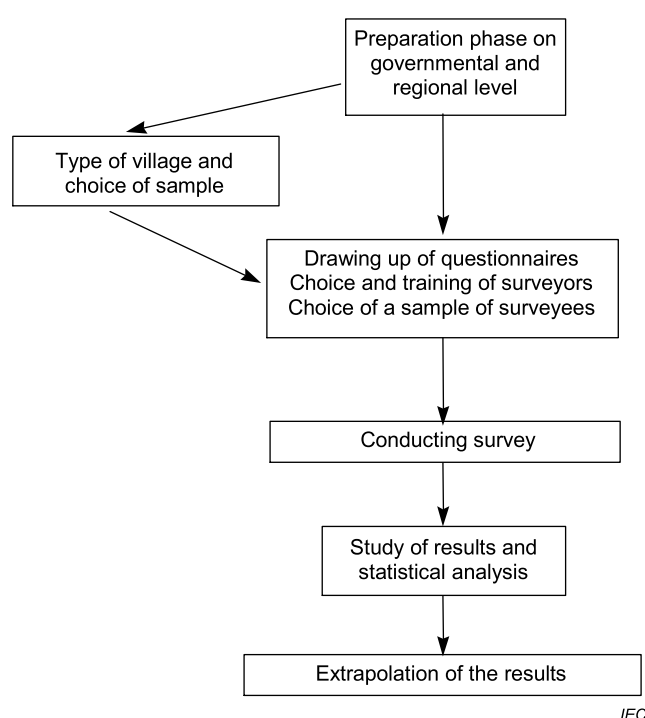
Preparation phase on governmental and regional level

Type of village and choice of sample

Drawing up of questionnaires
Choice and training of surveyors
Choice of a sample of surveyees

Conducting survey

Study of results and statistical analysis

Extrapolation of the results

IEC